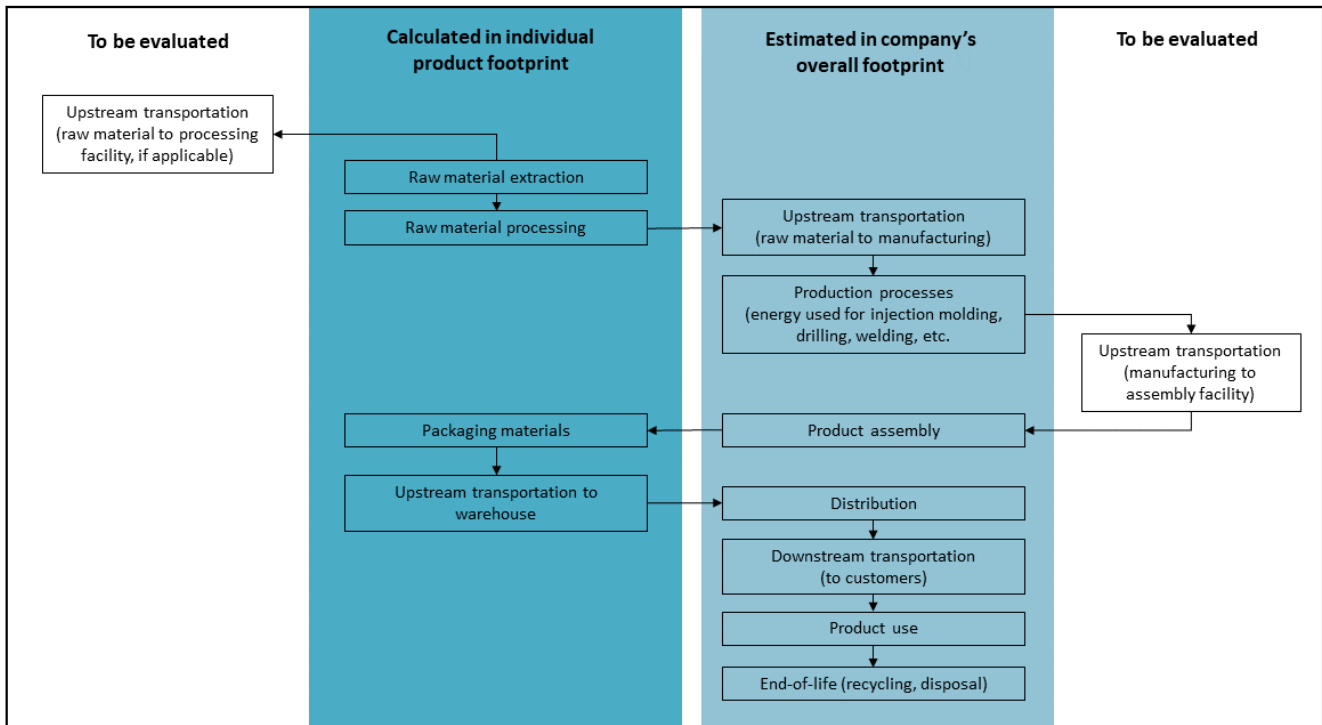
To be evaluated

Upstream transportation (raw material to processing facility, if applicable)

Calculated in individual product footprint

Raw material extraction

Raw material processing

Packaging materials

Upstream transportation to warehouse

Estimated in company's overall footprint

Upstream transportation (raw material to manufacturing)

Production processes (energy used for injection molding, drilling, welding, etc.

Product assembly

Distribution

Downstream transportation (to customers)

Product use

End-of-life (recycling, disposal)

To be evaluated

Upstream transportation (manufacturing to assembly facility)